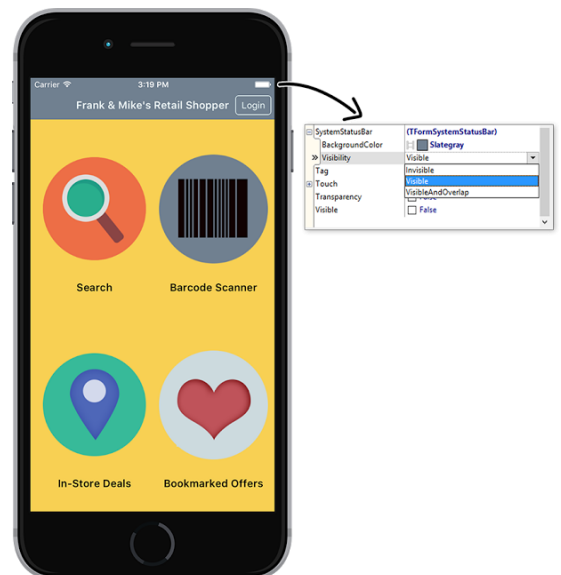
Carrier
3:19 PM
Frank & Mike's Retail Shopper
Login

Search
Barcode Scanner
In-Store Deals
Bookmarked Offers

| | |
|---|---|
| SystemStatusBar | (TFormSystemStatusBar) |
| BackgroundColor | Slategray |
| » Visibility | Visible |
| Tag | Invisible |
| Touch | Visible |
| Transparency | VisibleAndOverlap |
| Visible | False |